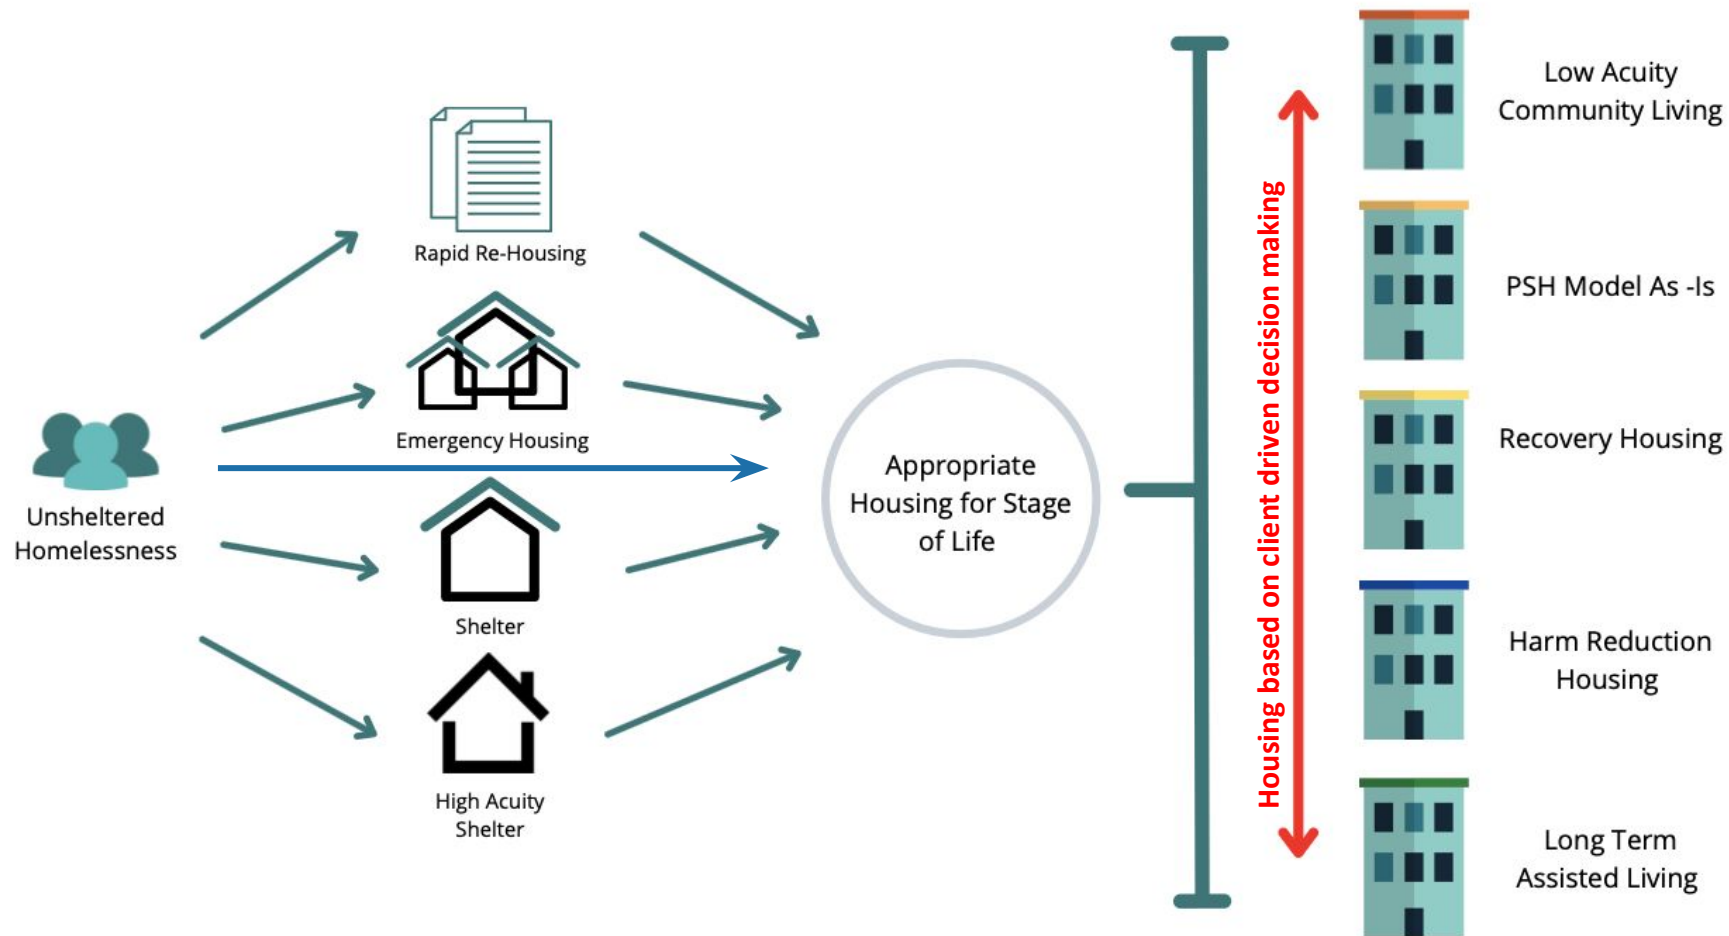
Unsheltered Homelessness

Rapid Re-Housing

Emergency Housing

Shelter

High Acuity Shelter

Appropriate Housing for Stage of Life

Housing based on client driven decision making

Low Acuity Community Living

PSH Model As -Is

Recovery Housing

Harm Reduction Housing

Long Term Assisted Living